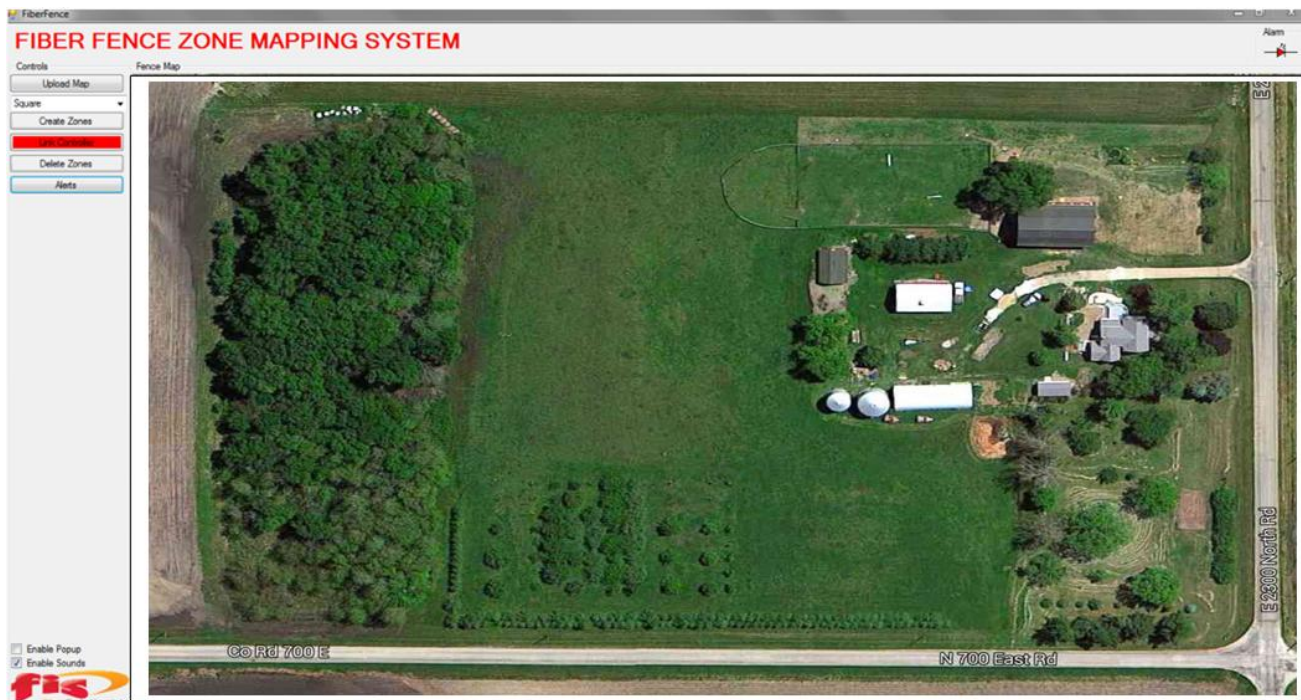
FiberFence

FIBER FENCE ZONE MAPPING SYSTEM

Alarm

Controls

Fence Map

Upload Map

Square

Create Zones

Link Controller

Delete Zones

Alerts

Enable Popup

Enable Sounds

fis

Co Rd 700 E

N 700 East Rd

E 2300 North Rd

E2